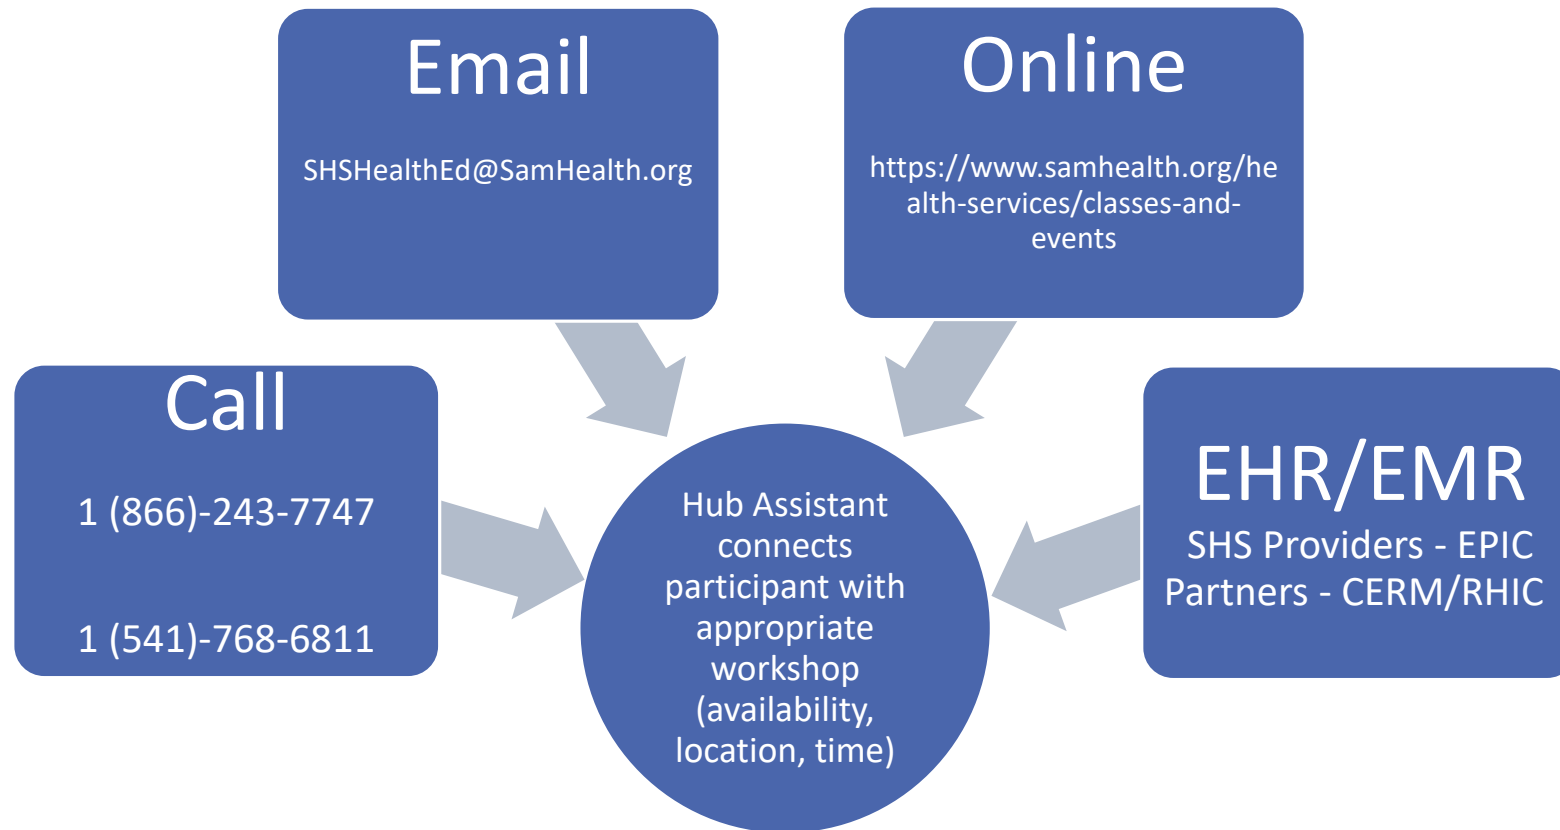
Email

SHSHealthEd@SamHealth.org

Online

https://www.samhealth.org/health-services/classes-and-events

Call

1 (866)-243-7747

1 (541)-768-6811

Hub Assistant connects participant with appropriate workshop (availability, location, time)

EHR/EMR

SHS Providers - EPIC
Partners - CERM/RHIC